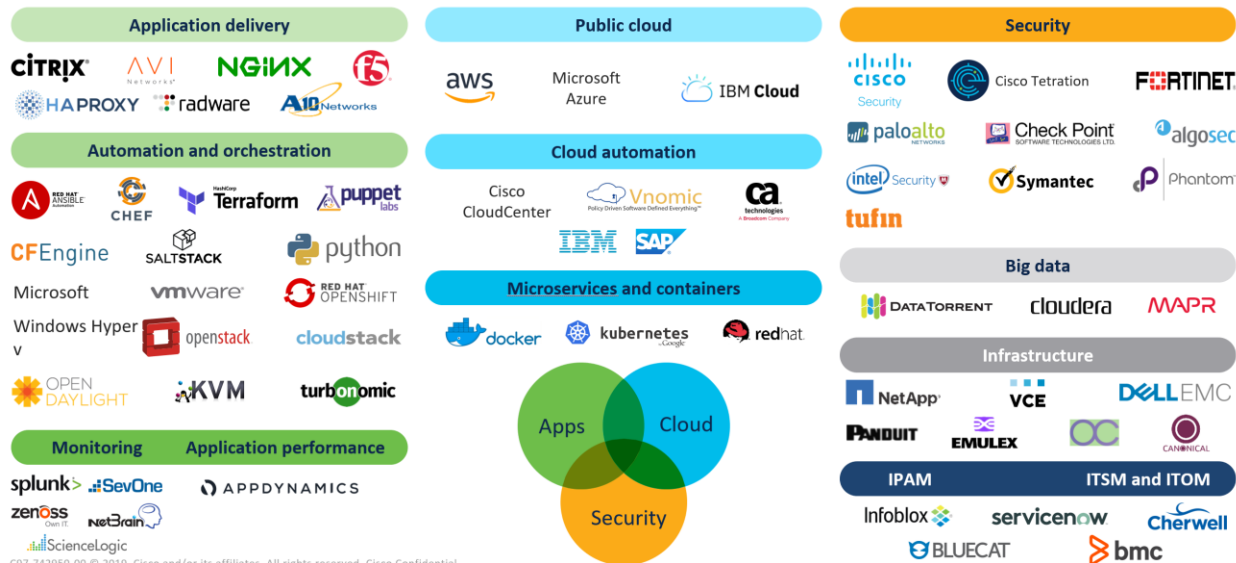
Application delivery

CITRIX AVI Networks NGINX f5
HAPROXY radware A10 Networks

Automation and orchestration

RED HAT ANSIBLE Automation CHEF HashiCorp Terraform puppet labs
CFEngine SALTSTACK python
Microsoft vmware RED HAT OPENSHIFT
Windows Hyper v openstack cloudstack
OPEN DAYLIGHT KVM turbonomic

Monitoring Application performance

splunk> SevOne APPDYNAMICS
zenoss Own IT. NetBrain
ScienceLogic

Public cloud

aws Microsoft Azure IBM Cloud

Cloud automation

Cisco CloudCenter Vnomic Policy Driven Software Defined Everything ca technologies A Broadcom Company
IBM SAP

Microservices and containers

docker kubernetes by Google redhat

Apps Cloud Security

Security

CISCO Security Cisco Tetration FORTINET
paloalto NETWORKS Check Point SOFTWARE TECHNOLOGIES LTD. algosec
intel Security Symantec Phantom
tufin

Big data

DATATORRENT cloudera MAPR

Infrastructure

NetApp VCE DELL EMC
PANDUIT EMULEX CANONICAL

IPAM ITSM and ITOM

Infoblox servicenow Cherwell
BLUECAT bmc

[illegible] © 2019 Cisco and/or its affiliates. All rights reserved. Cisco Confidential